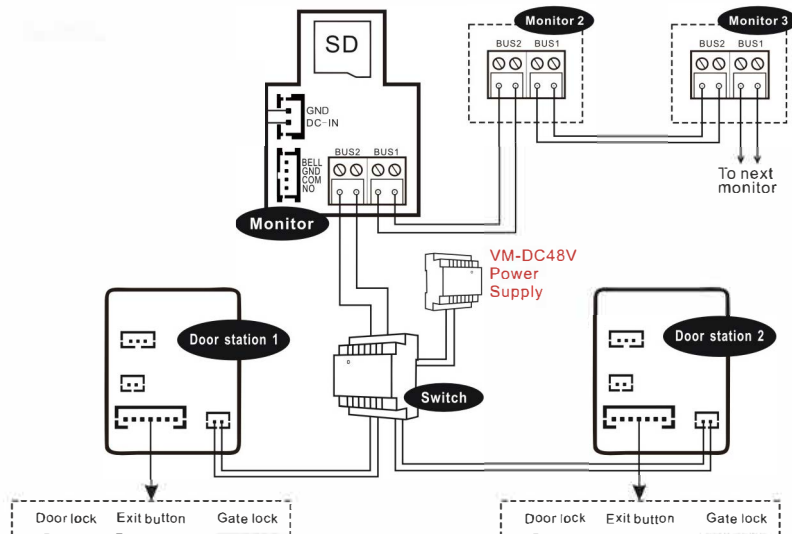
Monitor 2

BUS2 BUS1

Monitor 3

BUS2 BUS1

SD

GND
DC-IN

BELL
GND
COM
NO

BUS2 BUS1

Monitor

To next monitor

VM-DC48V
Power
Supply

Door station 1

Switch

Door station 2

Door lock Exit button Gate lock

Door lock Exit button Gate lock